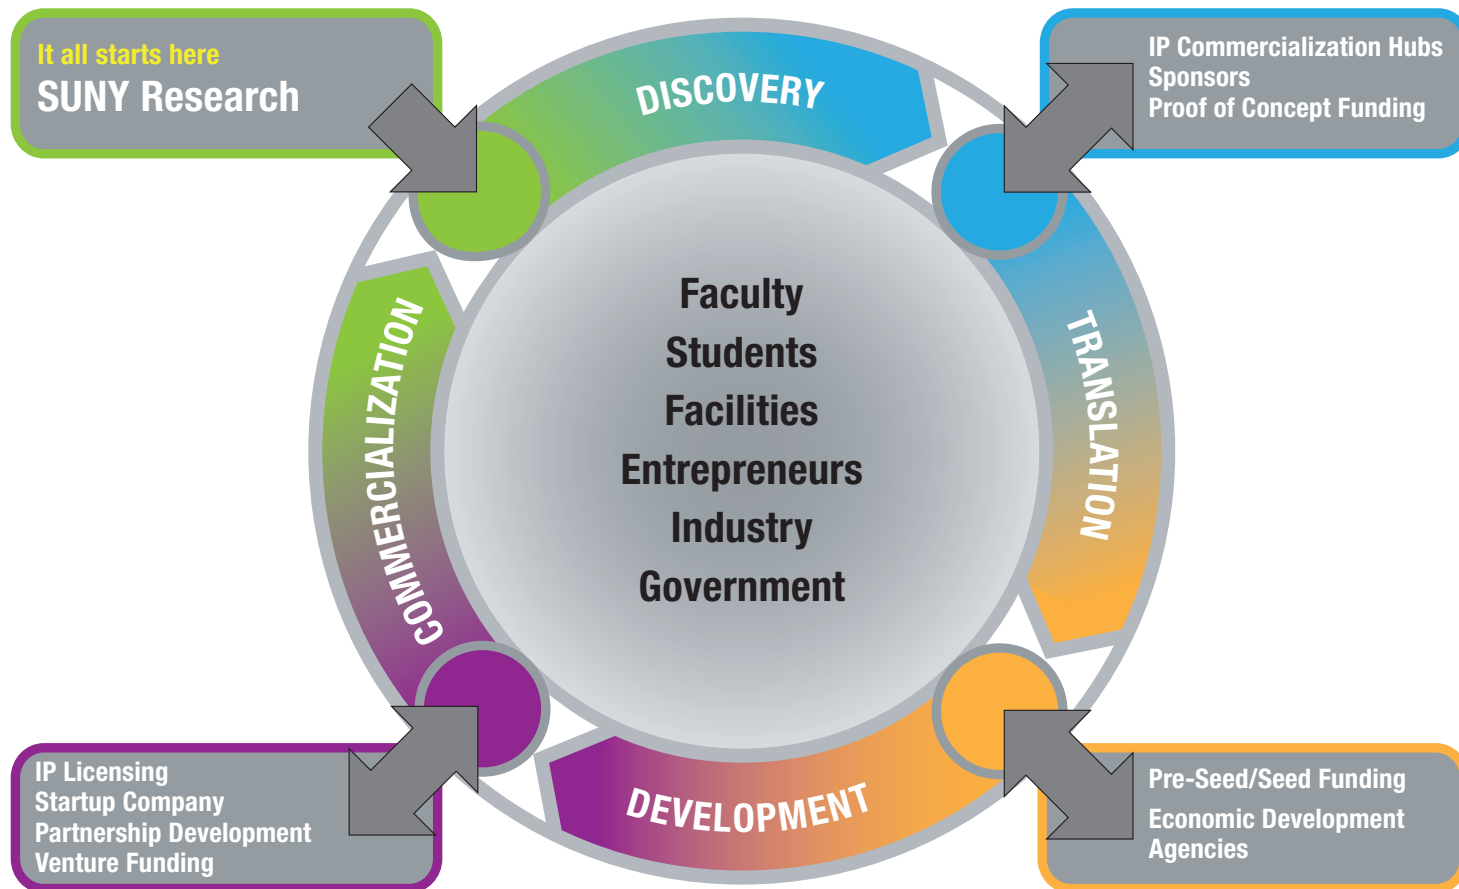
It all starts here
SUNY Research

DISCOVERY

IP Commercialization Hubs
Sponsors
Proof of Concept Funding

TRANSLATION

Faculty
Students
Facilities
Entrepreneurs
Industry
Government

COMMERCIALIZATION

DEVELOPMENT

IP Licensing
Startup Company
Partnership Development
Venture Funding

Pre-Seed/Seed Funding
Economic Development Agencies